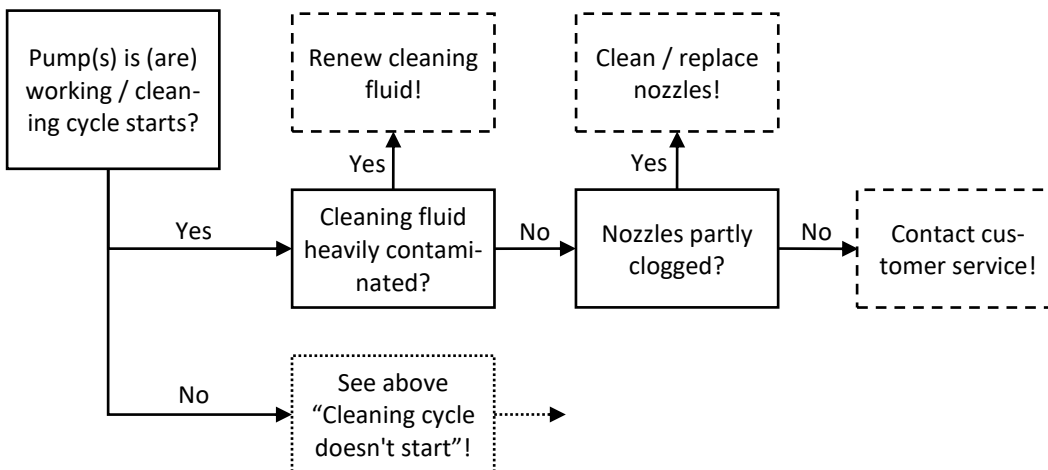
Pump(s) is (are) working / cleaning cycle starts?

Renew cleaning fluid!

Clean / replace nozzles!

Yes

Yes

Yes

Cleaning fluid heavily contaminated?

No

Nozzles partly clogged?

No

Contact customer service!

No

See above “Cleaning cycle doesn't start”!